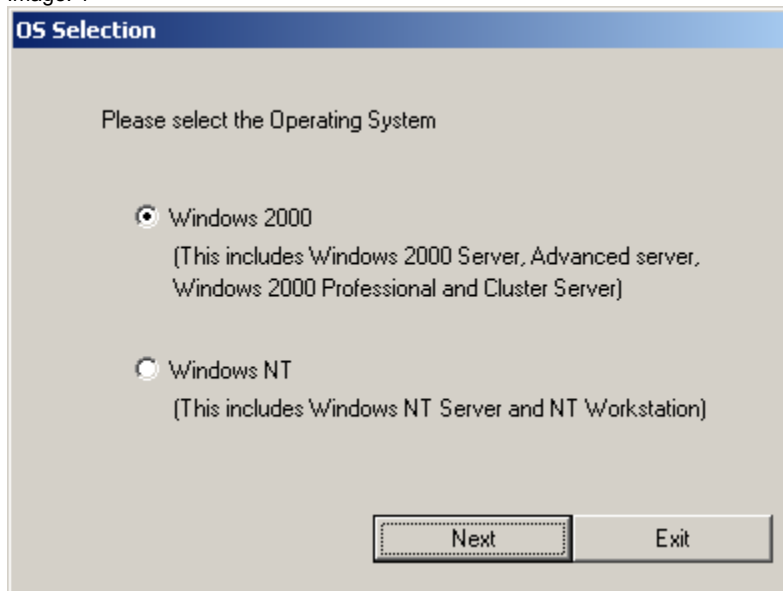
Image: 1

OS Selection

Please select the Operating System

Windows 2000
(This includes Windows 2000 Server, Advanced server, Windows 2000 Professional and Cluster Server)

Windows NT
(This includes Windows NT Server and NT Workstation)

Next

Exit